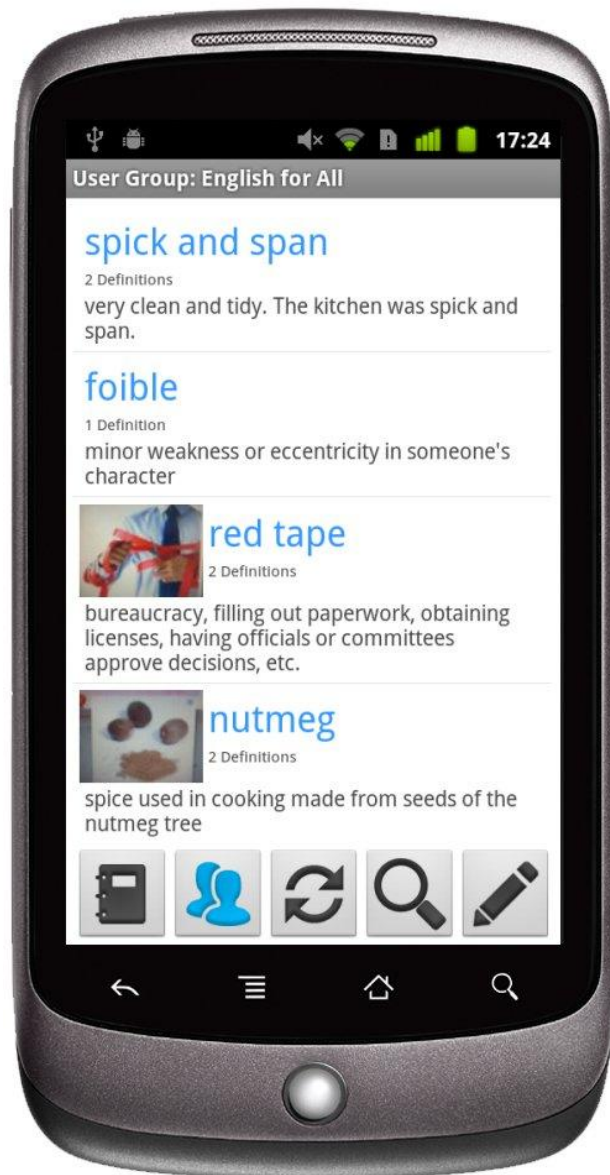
17:24

User Group: English for All

spick and span

2 Definitions

very clean and tidy. The kitchen was spick and span.

foible

1 Definition

minor weakness or eccentricity in someone's character

red tape

2 Definitions

bureaucracy, filling out paperwork, obtaining licenses, having officials or committees approve decisions, etc.

nutmeg

2 Definitions

spice used in cooking made from seeds of the nutmeg tree